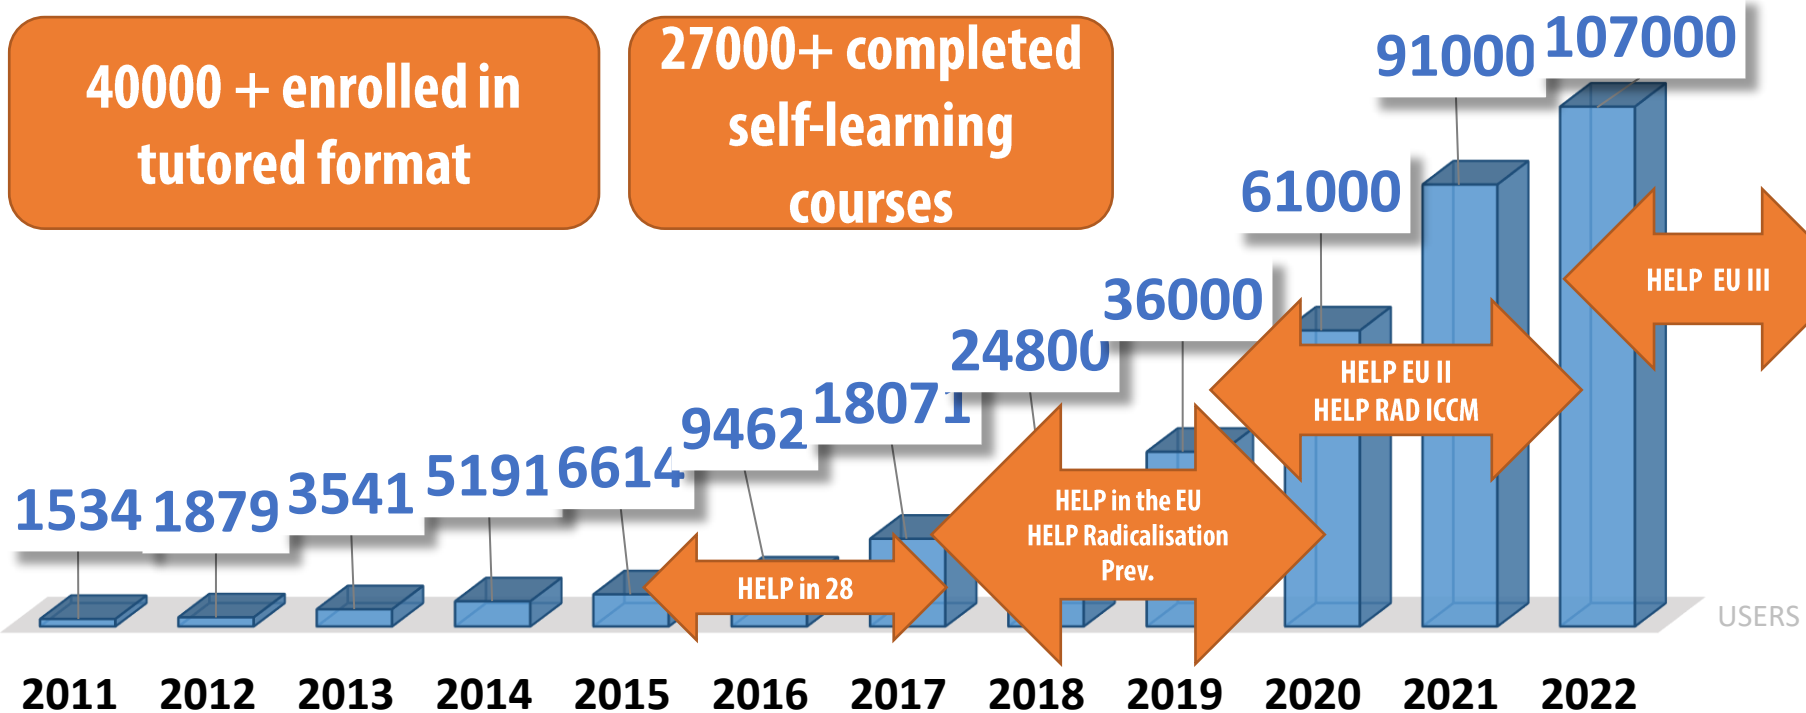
40000 + enrolled in tutored format

27000+ completed self-learning courses

91000 107000

61000

36000

24800

18071

9462

1534 1879 3541 5191 6614

HELP EU III

HELP EU II
HELP RAD ICCM

HELP in the EU
HELP Radicalisation Prev.

HELP in 28

USERS

2011 2012 2013 2014 2015 2016 2017 2018 2019 2020 2021 2022